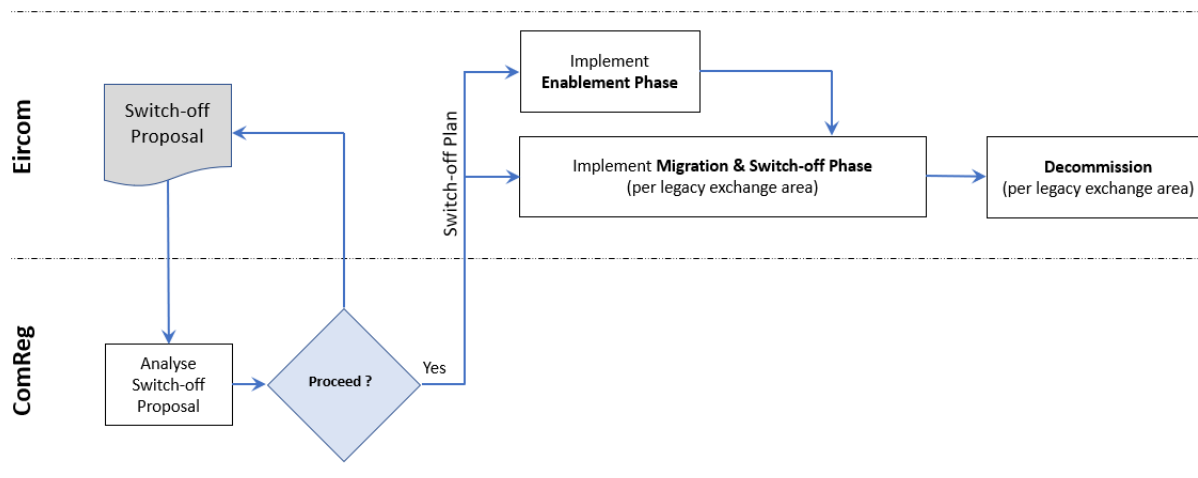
Eircom

Switch-off Proposal

Switch-off Plan

Implement **Enablement Phase**

Implement **Migration & Switch-off Phase** (per legacy exchange area)

**Decommission** (per legacy exchange area)

ComReg

Analyse Switch-off Proposal

**Proceed ?**

Yes